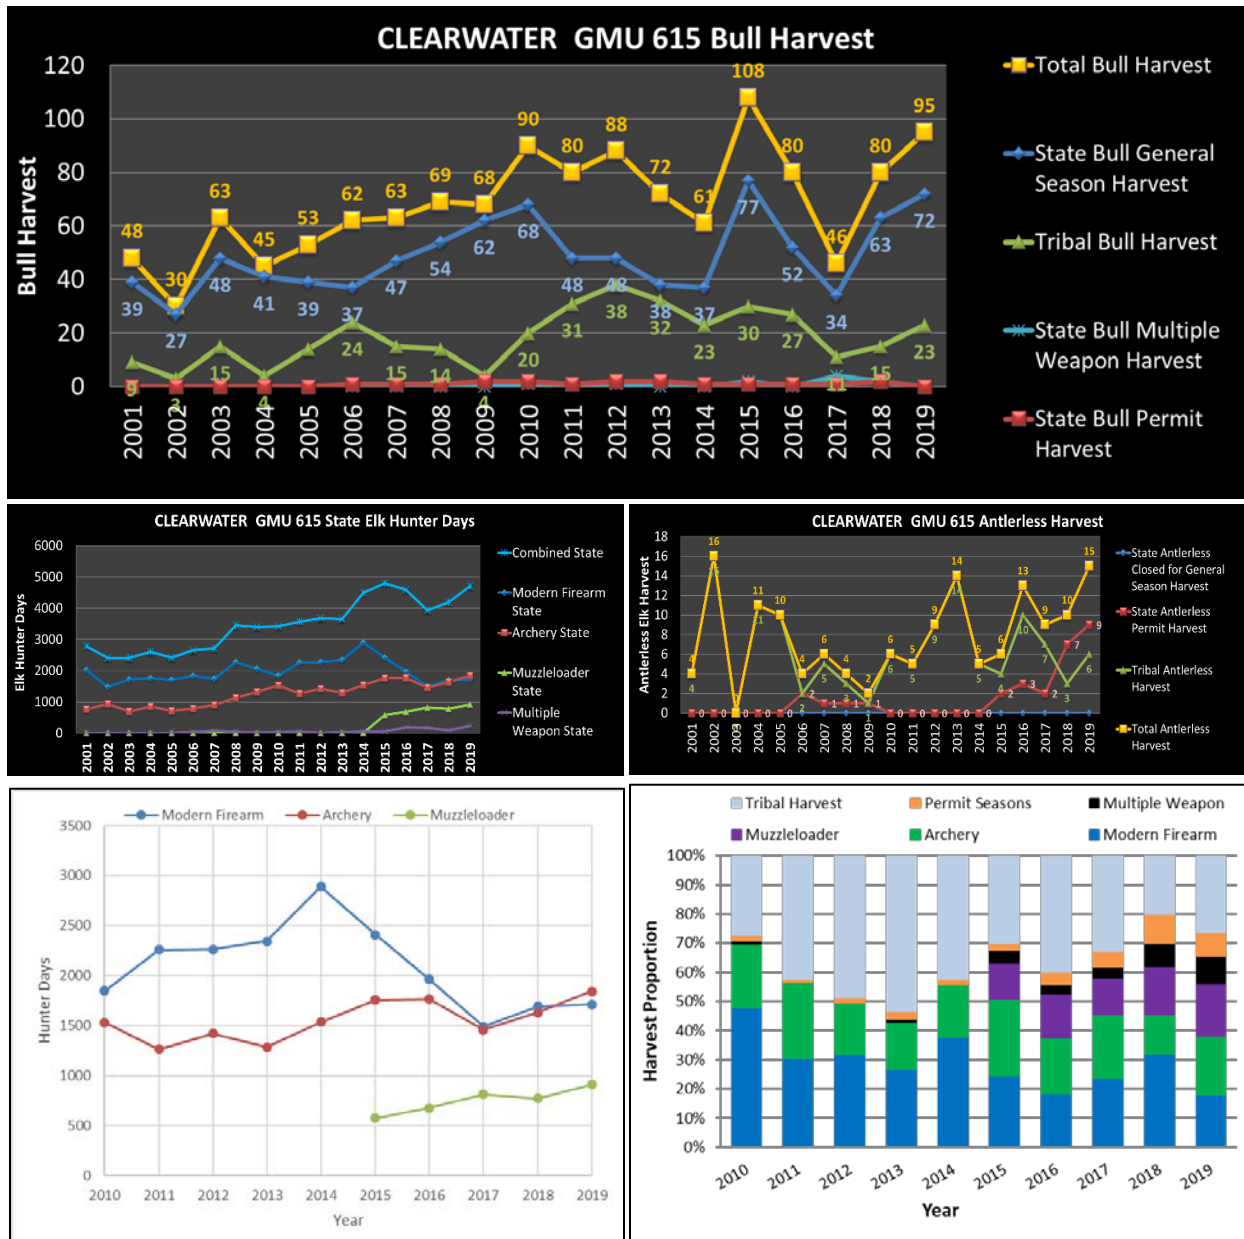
CLEARWATER GMU 615 Bull Harvest

Bull Harvest

120
100
80
60
40
20
0

48 30 63 45 53 62 63 69 68 90 80 88 72 61 108 80 46 80 95

39 27 48 41 39 37 47 54 62 68 48 48 38 37 77 52 34 63 72

9 3 15 4 14 24 15 14 4 20 31 38 32 23 30 27 11 15 23

2001 2002 2003 2004 2005 2006 2007 2008 2009 2010 2011 2012 2013 2014 2015 2016 2017 2018 2019

Total Bull Harvest
State Bull General Season Harvest
Tribal Bull Harvest
State Bull Multiple Weapon Harvest
State Bull Permit Harvest

CLEARWATER GMU 615 State Elk Hunter Days

Elk Hunter Days

6000
5000
4000
3000
2000
1000
0

2001 2002 2003 2004 2005 2006 2007 2008 2009 2010 2011 2012 2013 2014 2015 2016 2017 2018 2019

Combined State
Modern Firearm State
Archery State
Muzzleloader State
Multiple Weapon State

CLEARWATER GMU 615 Antlerless Harvest

Antlerless Elk Harvest

18
16
14
12
10
8
6
4
2
0

4 16 0 11 10 4 6 4 2 6 5 9 14 5 6 13 9 10 15

2001 2002 2003 2004 2005 2006 2007 2008 2009 2010 2011 2012 2013 2014 2015 2016 2017 2018 2019

State Antlerless Closed for General Season Harvest
State Antlerless Permit Harvest
Tribal Antlerless Harvest
Total Antlerless Harvest

Modern Firearm Archery Muzzleloader

Hunter Days

3500
3000
2500
2000
1500
1000
500
0

2010 2011 2012 2013 2014 2015 2016 2017 2018 2019

Year

Tribal Harvest Permit Seasons Multiple Weapon
Muzzleloader Archery Modern Firearm

Harvest Proportion

100%
90%
80%
70%
60%
50%
40%
30%
20%
10%
0%

2010 2011 2012 2013 2014 2015 2016 2017 2018 2019

Year